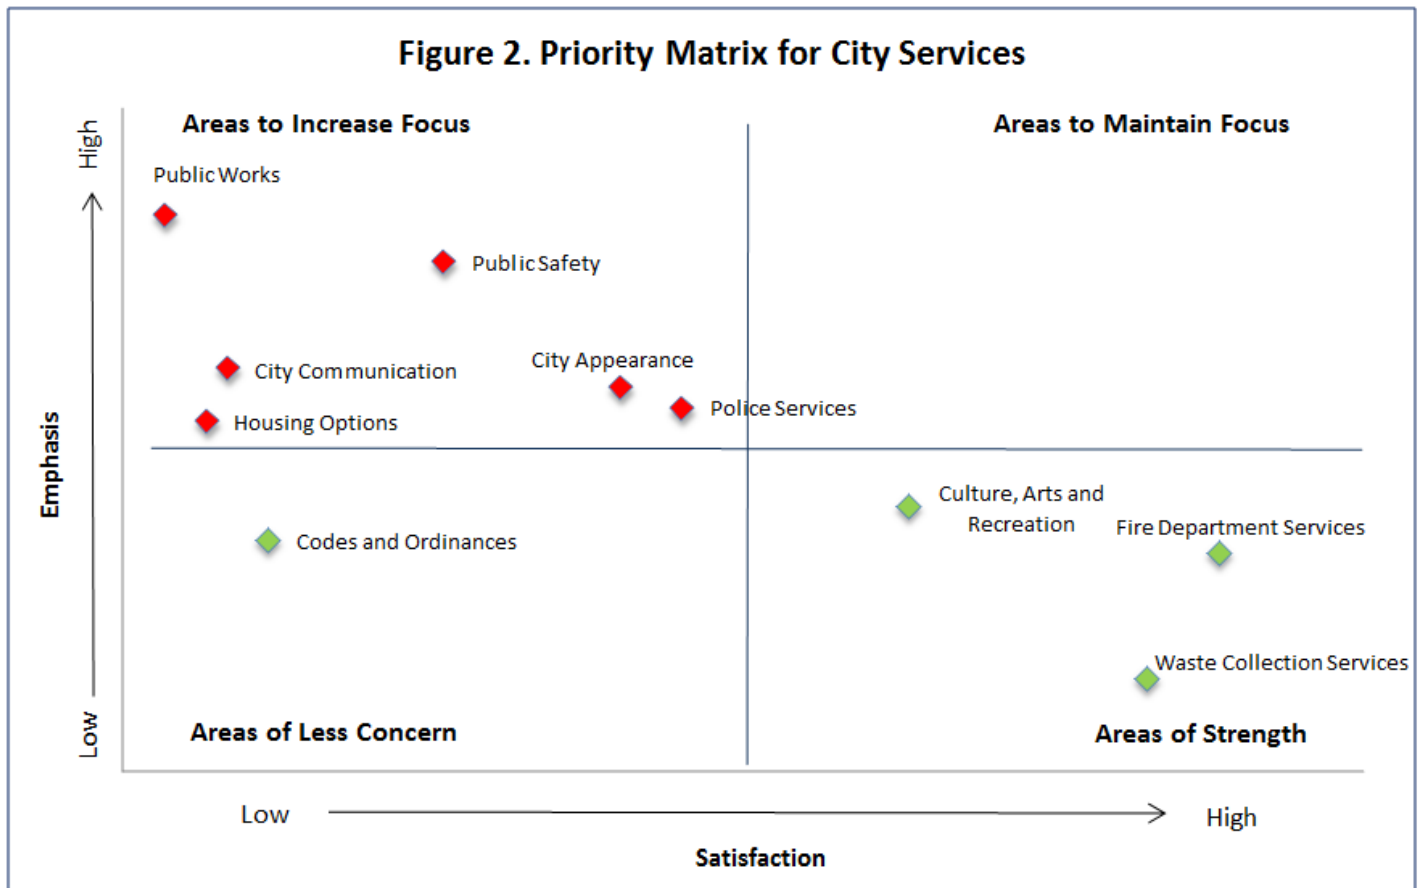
Figure 2. Priority Matrix for City Services

High

Emphasis

Low

Areas to Increase Focus

Areas to Maintain Focus

Public Works

Public Safety

City Communication

City Appearance

Housing Options

Police Services

Culture, Arts and Recreation

Fire Department Services

Codes and Ordinances

Waste Collection Services

Areas of Less Concern

Areas of Strength

Low

High

Satisfaction